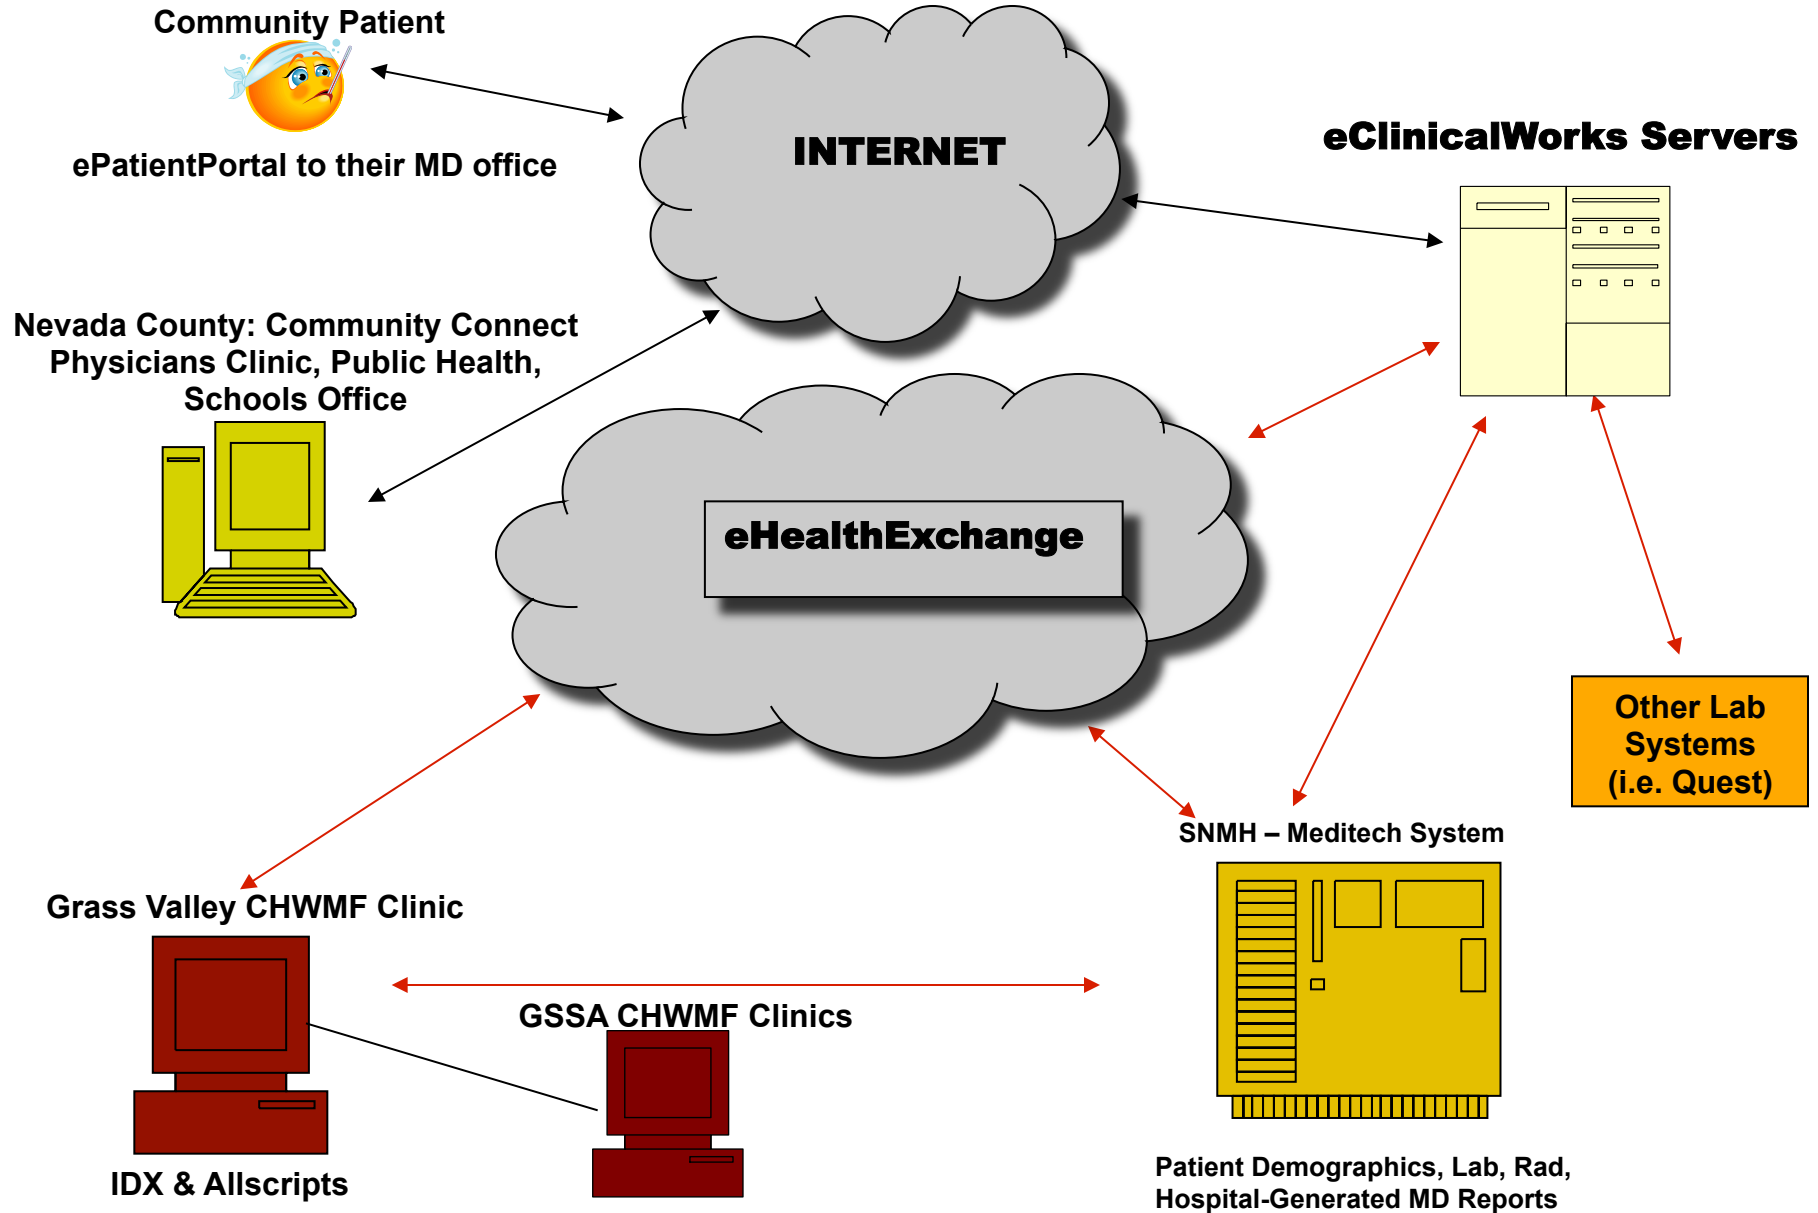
Community Patient

ePatientPortal to their MD office

INTERNET

eClinicalWorks Servers

Nevada County: Community Connect Physicians Clinic, Public Health, Schools Office

eHealthExchange

Other Lab Systems (i.e. Quest)

SNMH – Meditech System

Grass Valley CHWMF Clinic

GSSA CHWMF Clinics

IDX & Allscripts

Patient Demographics, Lab, Rad, Hospital-Generated MD Reports